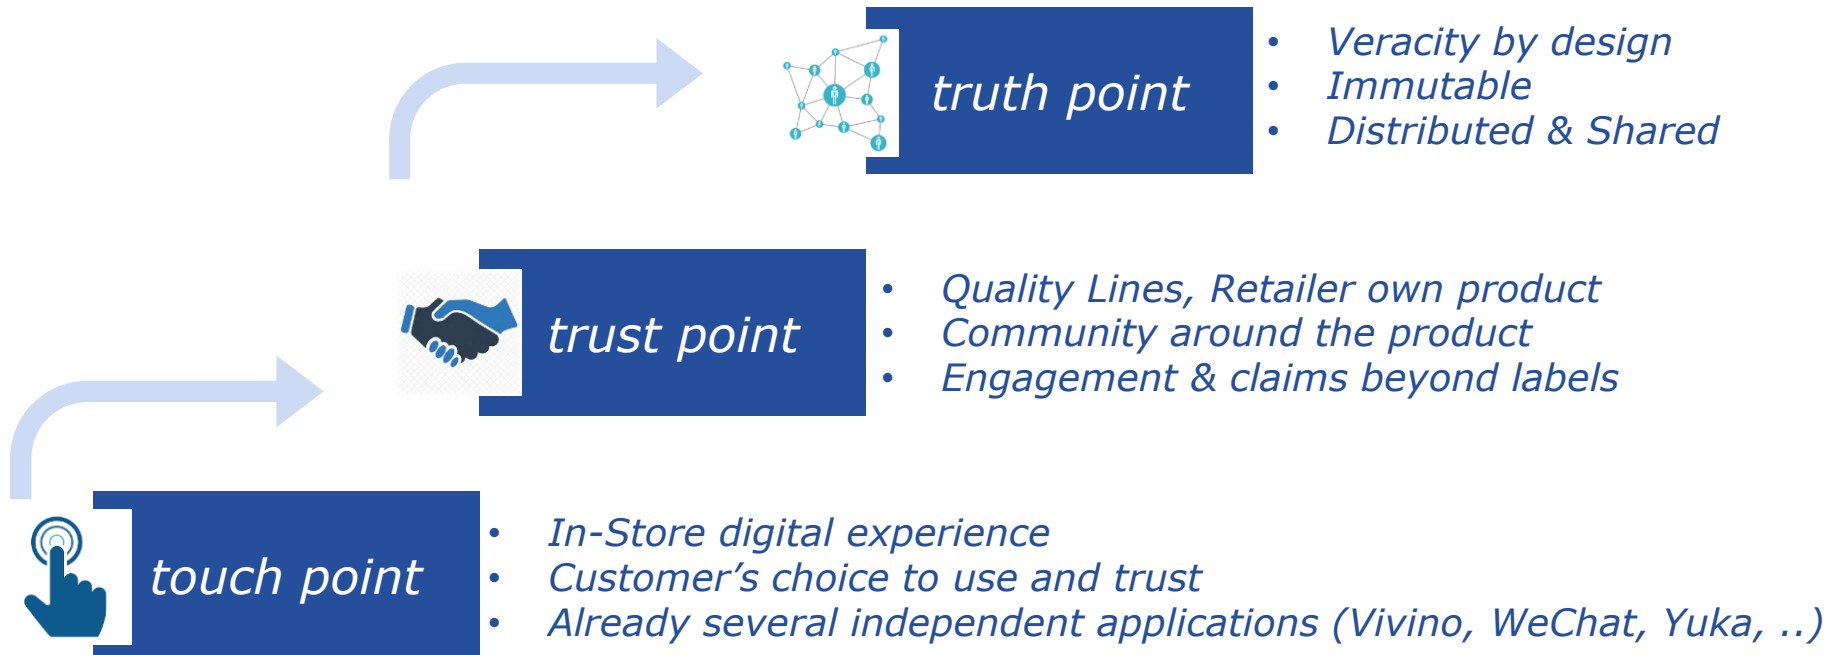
truth point

- Veracity by design
- Immutable
- Distributed & Shared

trust point

- Quality Lines, Retailer own product
- Community around the product
- Engagement & claims beyond labels

touch point

- In-Store digital experience
- Customer’s choice to use and trust
- Already several independent applications (Vivino, WeChat, Yuka, ..)